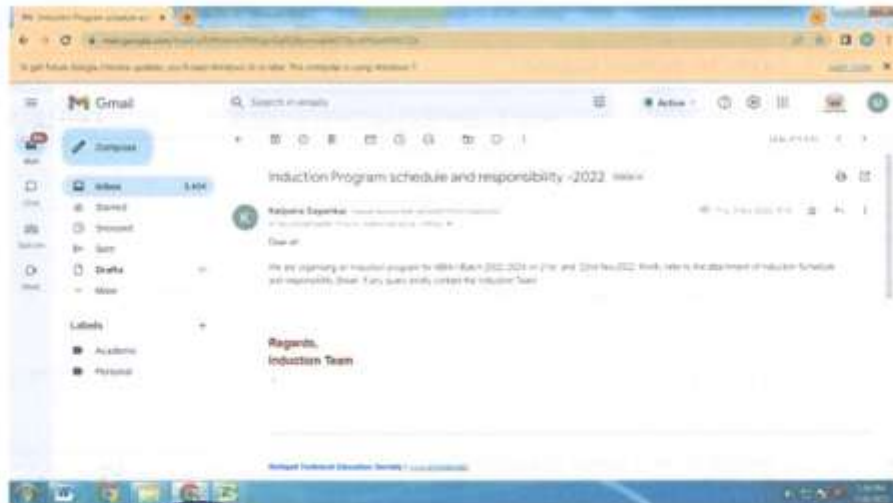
Gmail

Search in emails

Active

Compose

Inbox 3,404

Starred

Snoozed

Sent

Drafts

More

Labels

Academic

Personal

Induction Program schedule and responsibility -2022 Inbox

Kalpana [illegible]

Dear all,

We are organizing an induction program for MBA I Batch 2022-2024 on 21st and 22nd Nov 2022. Kindly refer to the attachment of Induction Schedule and responsibility Sheet. If any query kindly contact the Induction Team

Regards,
Induction Team

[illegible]